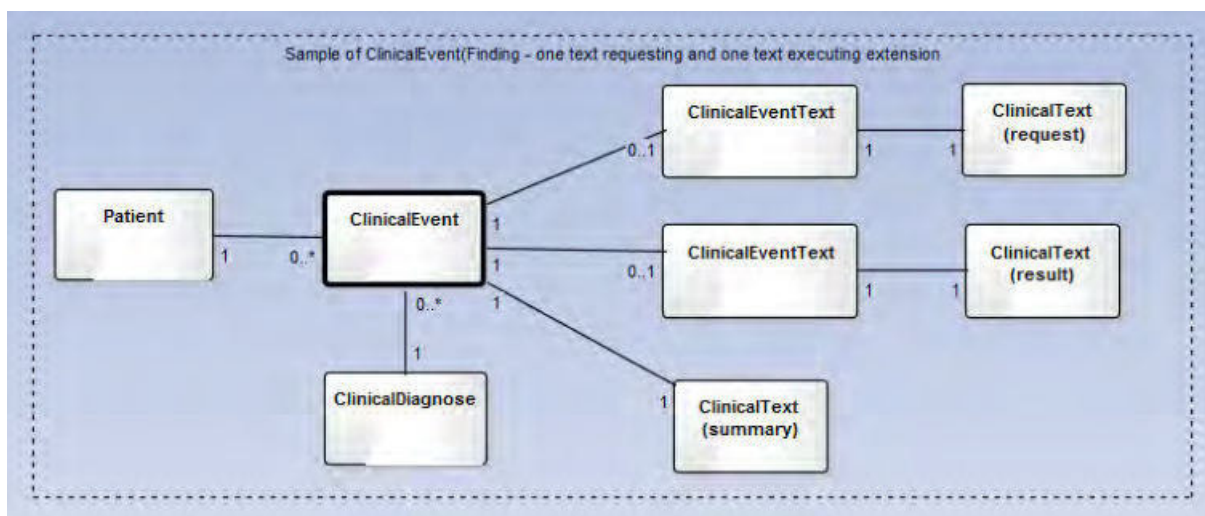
Sample of ClinicalEvent(Finding - one text requesting and one text executing extension

Patient

1

0..*

ClinicalEvent

1

0..1

ClinicalEventText

1

1

ClinicalText (request)

1

0..1

ClinicalEventText

1

1

ClinicalText (result)

1

1

ClinicalText (summary)

0..*

1

ClinicalDiagnose